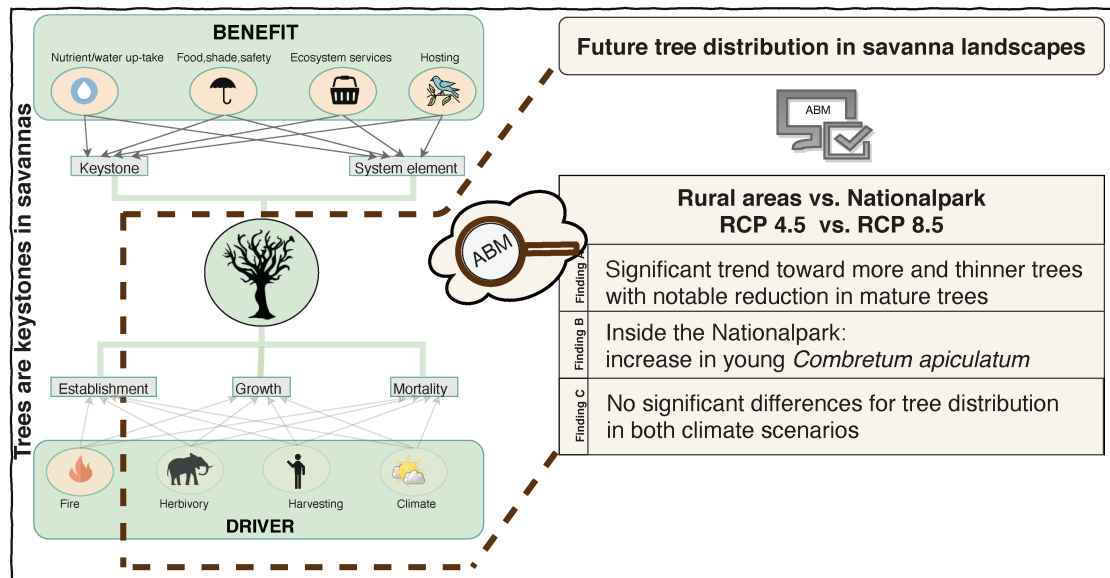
Trees are keystones in savannas

BENEFIT

Nutrient/water up-take
Food,shade,safety
Ecosystem services
Hosting

Keystone
System element

Establishment
Growth
Mortality

Fire
Herbivory
Harvesting
Climate

DRIVER

Future tree distribution in savanna landscapes

ABM

ABM

Rural areas vs. Nationalpark
RCP 4.5 vs. RCP 8.5

Finding A
Significant trend toward more and thinner trees with notable reduction in mature trees

Finding B
Inside the Nationalpark: increase in young *Combretum apiculatum*

Finding C
No significant differences for tree distribution in both climate scenarios